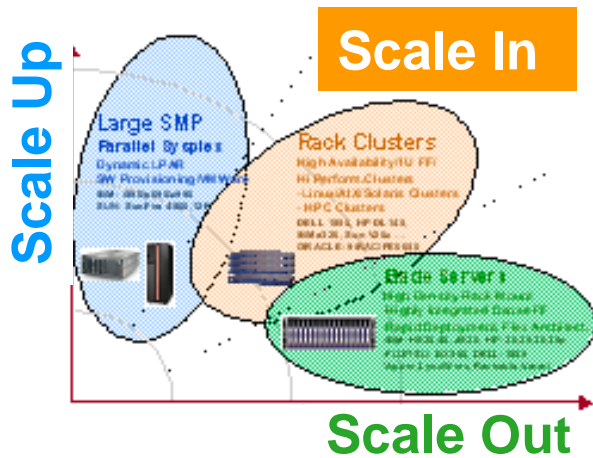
Scale In

Scale Up

Large SMP
Parallel Sysplex
Dynamic LPAR
SW Provisioning/Mw/Wkg
IBM: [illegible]
SUN: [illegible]

Rack Clusters
High Availability/1U FF
Hi Perform. Clusters
- Linux/AIX/Solaris Clusters
- HPC Clusters
DELL: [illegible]
IBM: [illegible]
ORACLE: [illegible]

Blade Servers
High Density Rack-Based
Highly Integrated Dense FF
Rapid Deployment, Flex Architect.
IBM: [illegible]
FUJITSU: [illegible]
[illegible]

Scale Out